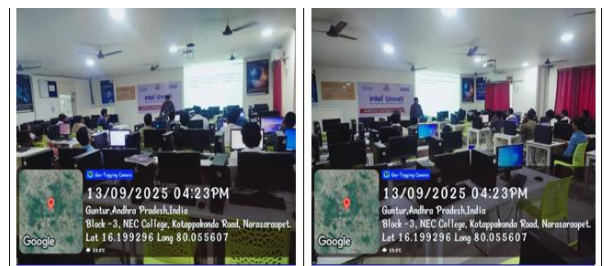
intel Unnati

Geo-Tagging Camera
Google
13/09/2025 04:23PM
Guntur,Andhra Pradesh,India
Block -3, NEC College, Kotappakonda Road, Narasaraopet.
Lat 16.199296 Long 80.055607

intel Unnati

Geo-Tagging Camera
Google
13/09/2025 04:23PM
Guntur,Andhra Pradesh,India
Block -3, NEC College, Kotappakonda Road, Narasaraopet.
Lat 16.199296 Long 80.055607